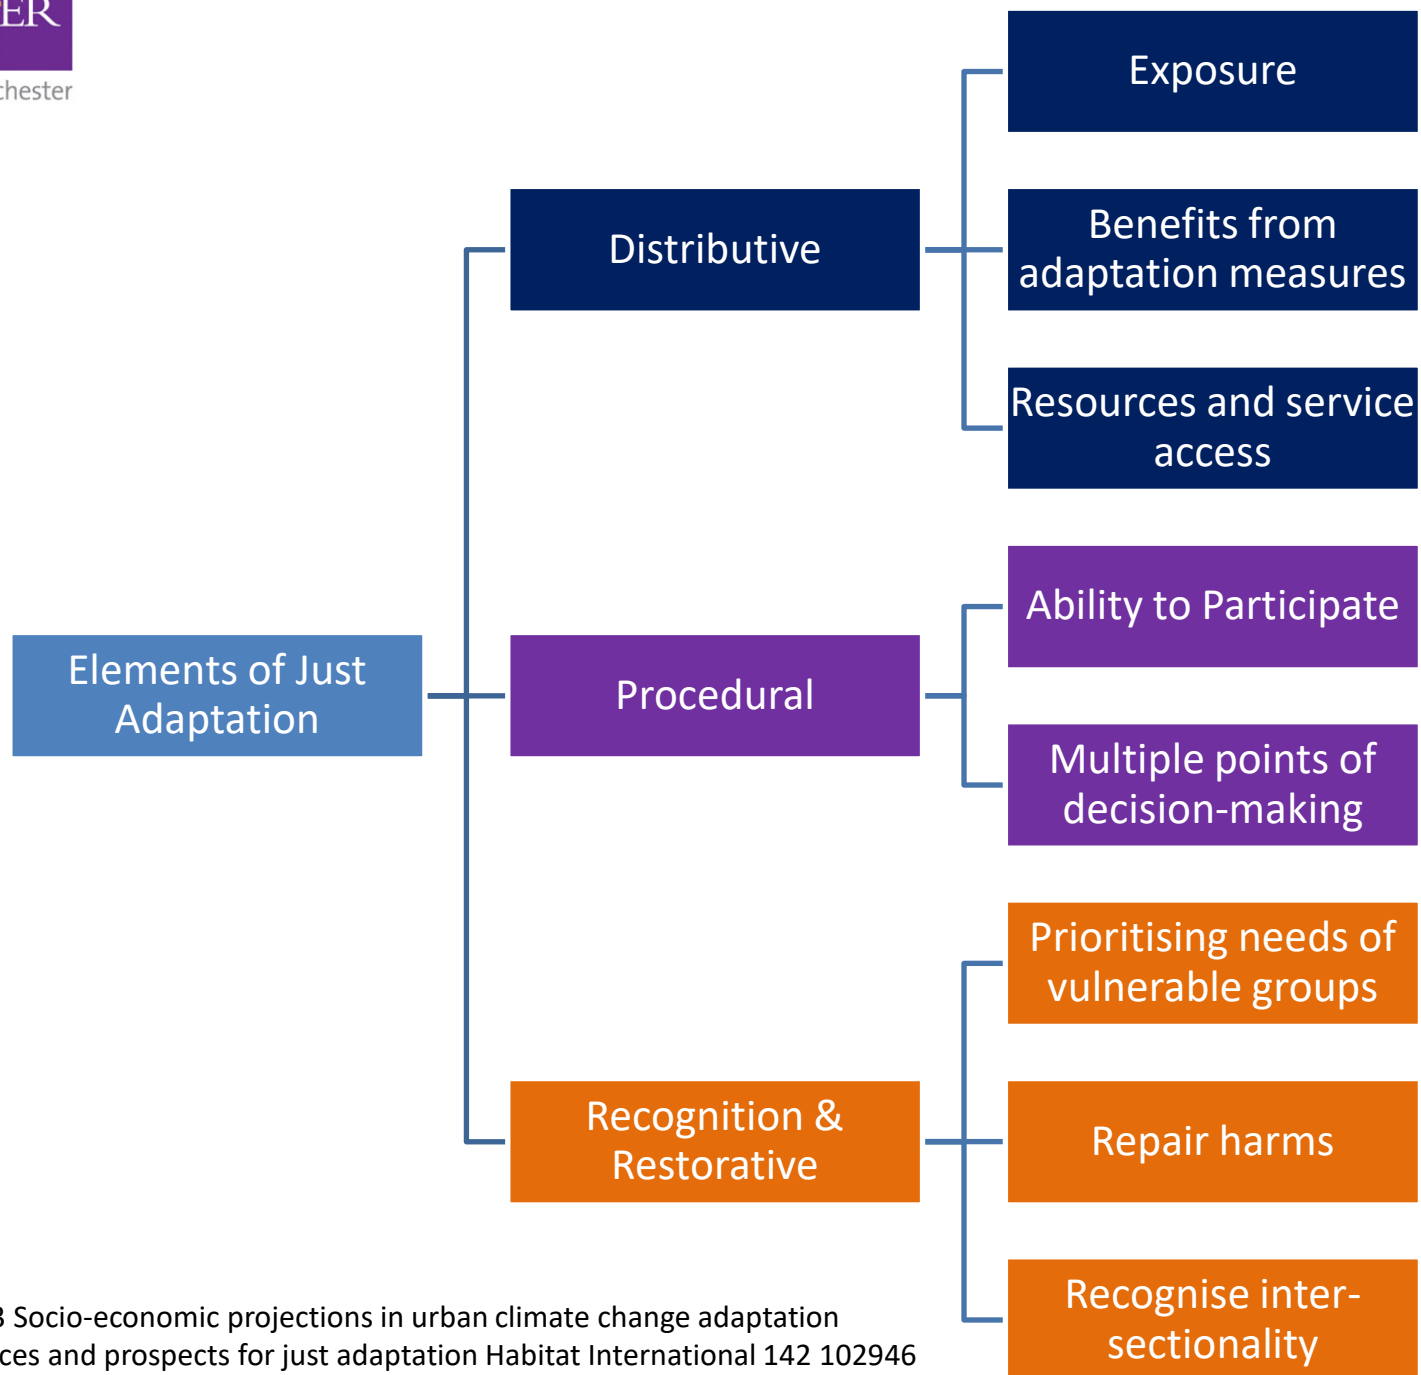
ER

chester

Elements of Just Adaptation

Distributive

Exposure

Benefits from adaptation measures

Resources and service access

Procedural

Ability to Participate

Multiple points of decision-making

Recognition & Restorative

Prioritising needs of vulnerable groups

Repair harms

Recognise intersectionality

3 Socio-economic projections in urban climate change adaptation
ces and prospects for just adaptation Habitat International 142 102946